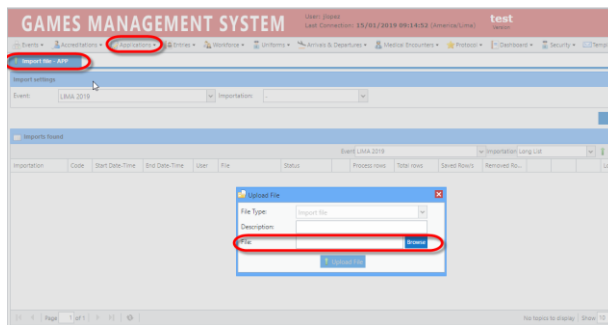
GAMES MANAGEMENT SYSTEM
User: jlopez
Last Connection: 15/01/2019 09:14:52 (America/Lima)
test
Session

Events ▾ Accreditations ▾ Applications ▾ Entries ▾ Workforce ▾ Uniforms ▾ Arrivals & Departures ▾ Medical Encounters ▾ Protocol ▾ Dashboard ▾ Security ▾ Templ

Import file - APP

Import settings

Event: LIMA 2019 Importation:

Imports found

Event LIMA 2019 Importation Long List

| Importation | Code | Start Date-Time | End Date-Time | User | File | Status | Process rows | Total rows | Saved Rows | Removed Ro... |
|---|---|---|---|---|---|---|---|---|---|---|

Upload File
File Type: Import file
Description:
File: Browse
Upload File

Page 1 of 1
No topics to display Show 10